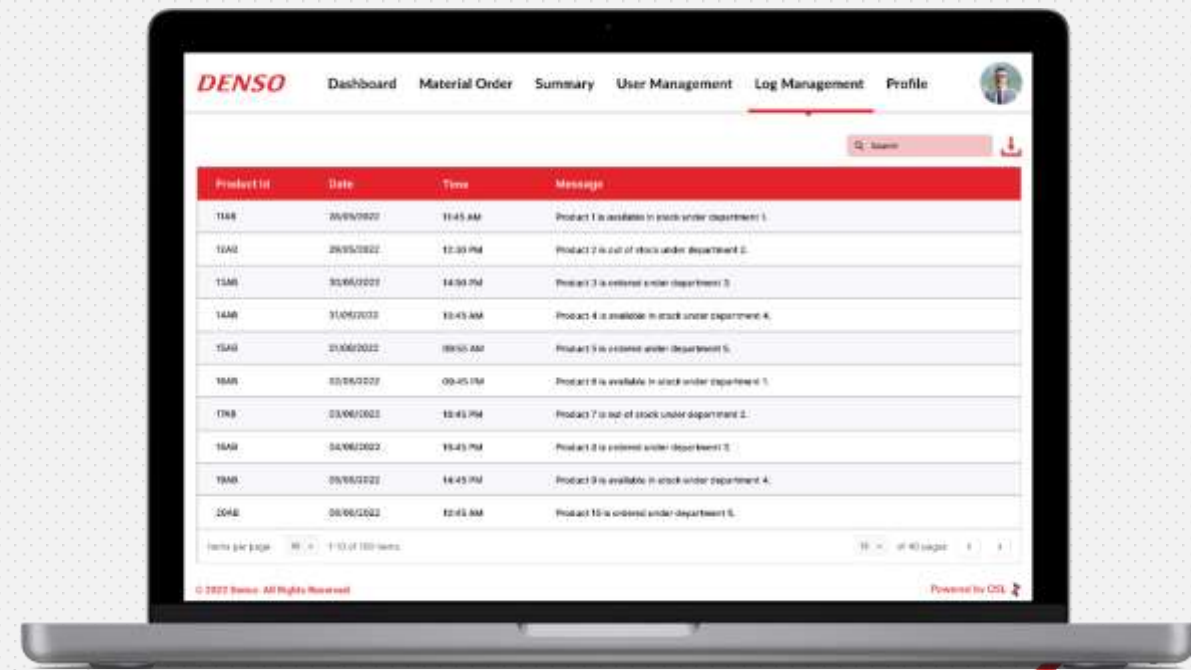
DENSO Dashboard Material Order Summary User Management Log Management Profile

Search

| Product Id | Date | Time | Message |
|---|---|---|---|
| 11AB | 28/05/2022 | 11:45 AM | Product 1 is available in stock under department 1. |
| 12AB | 29/05/2022 | 12:30 PM | Product 2 is out of stock under department 2. |
| 13AB | 30/05/2022 | 14:50 PM | Product 3 is ordered under department 3. |
| 14AB | 31/05/2022 | 10:45 AM | Product 4 is available in stock under department 4. |
| 15AB | 01/06/2022 | 09:55 AM | Product 5 is ordered under department 5. |
| 16AB | 02/06/2022 | 09:45 PM | Product 6 is available in stock under department 1. |
| 17AB | 03/06/2022 | 10:45 PM | Product 7 is out of stock under department 2. |
| 18AB | 04/06/2022 | 19:45 PM | Product 8 is ordered under department 3. |
| 19AB | 05/06/2022 | 14:45 PM | Product 9 is available in stock under department 4. |
| 20AB | 06/06/2022 | 10:45 AM | Product 10 is ordered under department 5. |

Items per page 10 1-10 of 100 items 10 of 10 pages

© 2022 Denso. All Rights Reserved Powered by OSL